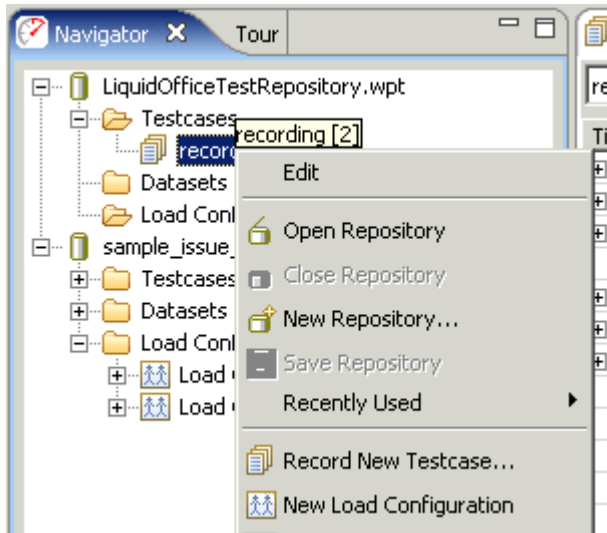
Navigator
Tour

LiquidOfficeTestRepository.wpt
Testcases
recording [2]
Datasets
Load Con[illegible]
sample_issue_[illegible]
Testcases
Datasets
Load Con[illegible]
Load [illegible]
Load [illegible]

Edit
Open Repository
Close Repository
New Repository...
Save Repository
Recently Used
Record New Testcase...
New Load Configuration

re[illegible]
Ti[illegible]